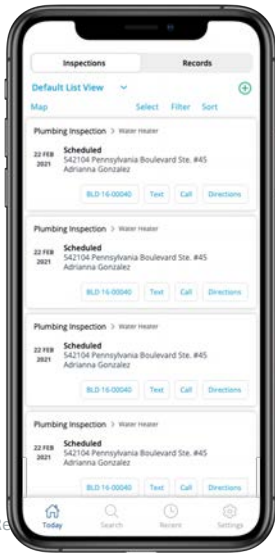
Inspections
Records

Default List View

Map
Select Filter Sort

Plumbing Inspection > Water Heater
22 FEB 2021
Scheduled
542104 Pennsylvania Boulevard Ste. #45
Adrianna Gonzalez
BLD 16-00040 Text Call Directions

Plumbing Inspection > Water Heater
22 FEB 2021
Scheduled
542104 Pennsylvania Boulevard Ste. #45
Adrianna Gonzalez
BLD 16-00040 Text Call Directions

Plumbing Inspection > Water Heater
22 FEB 2021
Scheduled
542104 Pennsylvania Boulevard Ste. #45
Adrianna Gonzalez
BLD 16-00040 Text Call Directions

Plumbing Inspection > Water Heater
22 FEB 2021
Scheduled
542104 Pennsylvania Boulevard Ste. #45
Adrianna Gonzalez
BLD 16-00040 Text Call Directions

Today Search Recent Settings